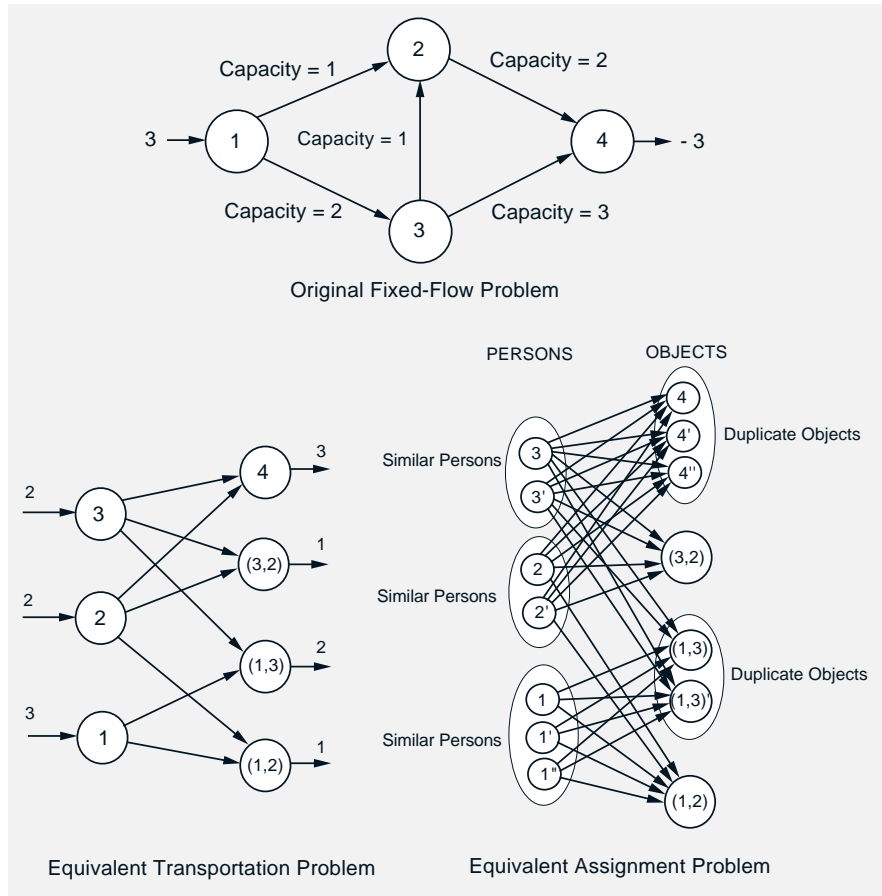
2

Capacity = 1

Capacity = 2

3

1

Capacity = 1

4

- 3

Capacity = 2

3

Capacity = 3

Original Fixed-Flow Problem

PERSONS

OBJECTS

4

4'

Duplicate Objects

Similar Persons

3

4''

3'

3

2

4

(3,2)

1

(3,2)

2

2

2'

Similar Persons

2

2

(1,3)

(1,3)

Duplicate Objects

1

(1,3)'

3

1

Similar Persons

1'

1

1''

(1,2)

(1,2)

Equivalent Transportation Problem

Equivalent Assignment Problem